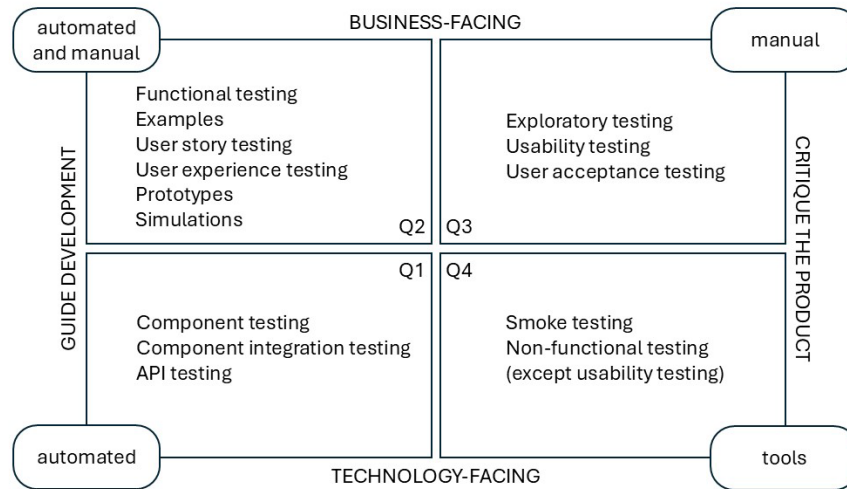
automated and manual

BUSINESS-FACING

manual

GUIDE DEVELOPMENT

Functional testing
Examples
User story testing
User experience testing
Prototypes
Simulations

Q2

Q3

Exploratory testing
Usability testing
User acceptance testing

CRITIQUE THE PRODUCT

Q1

Q4

Component testing
Component integration testing
API testing

Smoke testing
Non-functional testing
(except usability testing)

automated

TECHNOLOGY-FACING

tools